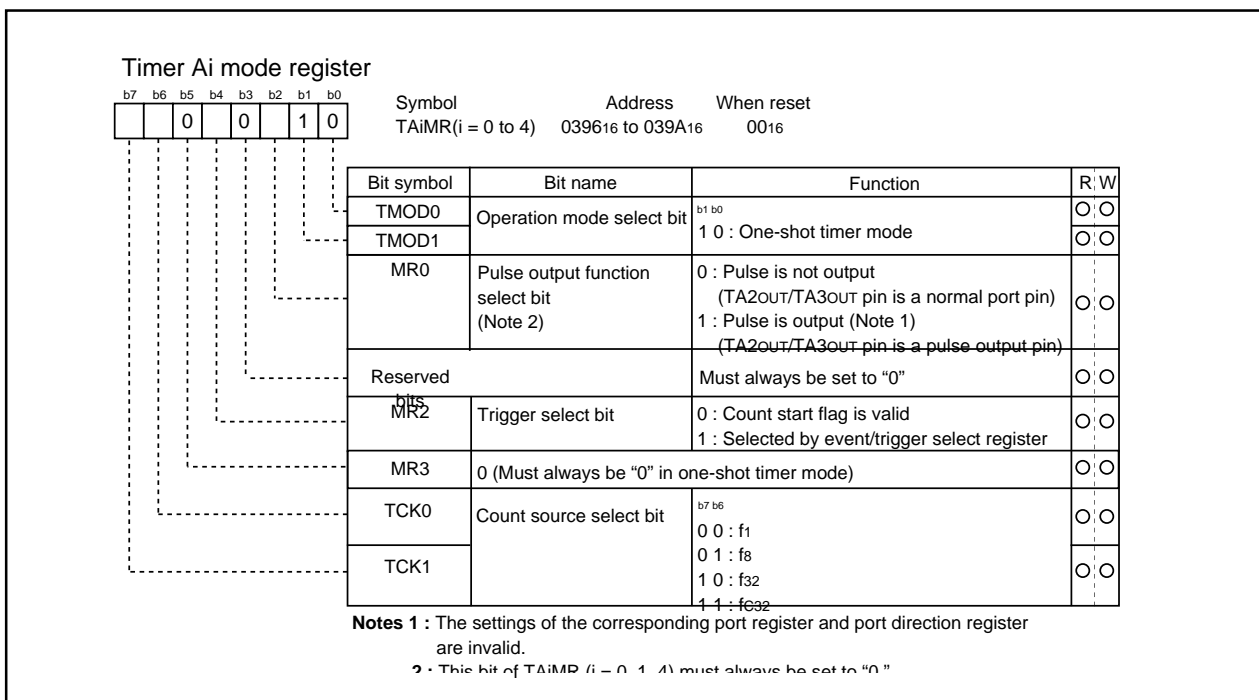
Timer Ai mode register

b7 b6 b5 b4 b3 b2 b1 b0

0 0 1 0

Symbol TAiMR(i = 0 to 4)

Address $0396_{16}$ to $039A_{16}$

When reset $00_{16}$

| Bit symbol | Bit name | Function | R | W |
|---|---|---|---|---|
| TMOD0 | Operation mode select bit | b1 b0<br>1 0 : One-shot timer mode | ○ | ○ |
| TMOD1 | | | ○ | ○ |
| MR0 | Pulse output function select bit (Note 2) | 0 : Pulse is not output (TA2OUT/TA3OUT pin is a normal port pin)<br>1 : Pulse is output (Note 1) (TA2OUT/TA3OUT pin is a pulse output pin) | ○ | ○ |
| Reserved bits | | Must always be set to "0" | ○ | ○ |
| MR2 | Trigger select bit | 0 : Count start flag is valid<br>1 : Selected by event/trigger select register | ○ | ○ |
| MR3 | 0 (Must always be "0" in one-shot timer mode) | | ○ | ○ |
| TCK0 | Count source select bit | b7 b6<br>0 0 : $f_1$<br>0 1 : $f_8$<br>1 0 : $f_{32}$<br>1 1 : $f_{C32}$ | ○ | ○ |
| TCK1 | | | ○ | ○ |

Notes 1 : The settings of the corresponding port register and port direction register are invalid.

2 : This bit of TAiMR (i = 0, 1, 4) must always be set to "0."